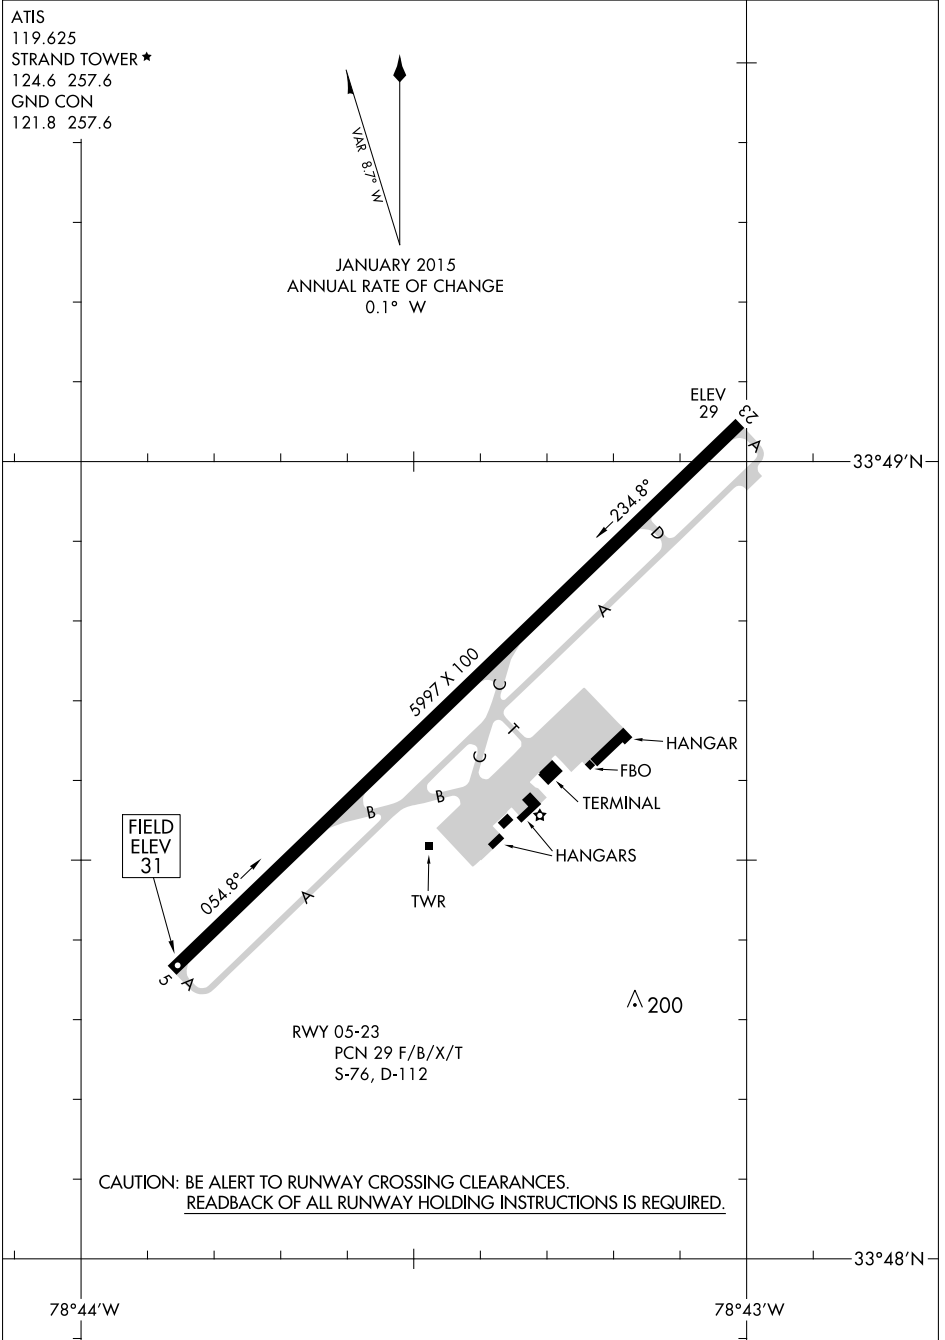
ATIS
119.625
STRAND TOWER ★
124.6 257.6
GND CON
121.8 257.6

VAR 8.7° W

JANUARY 2015
ANNUAL RATE OF CHANGE
0.1° W

ELEV
29

23

A

33°49′N

234.8°

D

A

5997 X 100

C

T

HANGAR

C

FBO

TERMINAL

B

B

HANGARS

FIELD
ELEV
31

054.8°

TWR

A

5

A

200

RWY 05-23
PCN 29 F/B/X/T
S-76, D-112

CAUTION: BE ALERT TO RUNWAY CROSSING CLEARANCES.
READBACK OF ALL RUNWAY HOLDING INSTRUCTIONS IS REQUIRED.

33°48′N

78°44′W

78°43′W